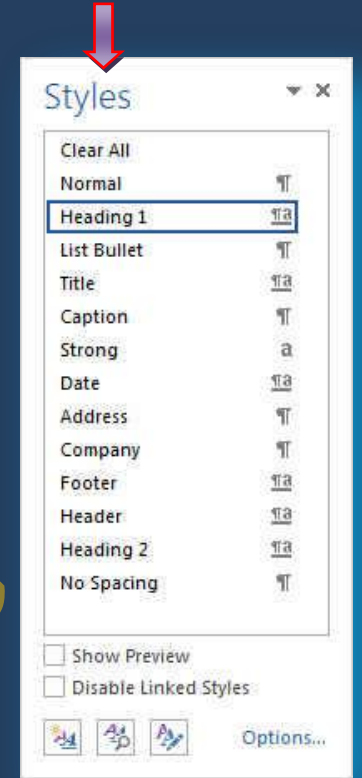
Styles

| | |
|---|---|
| Clear All | |
| Normal | ¶ |
| Heading 1 | ¶a |
| List Bullet | ¶ |
| Title | ¶a |
| Caption | ¶ |
| Strong | a |
| Date | ¶a |
| Address | ¶ |
| Company | ¶ |
| Footer | ¶a |
| Header | ¶a |
| Heading 2 | ¶a |
| No Spacing | ¶ |

Show Preview
Disable Linked Styles

Options...